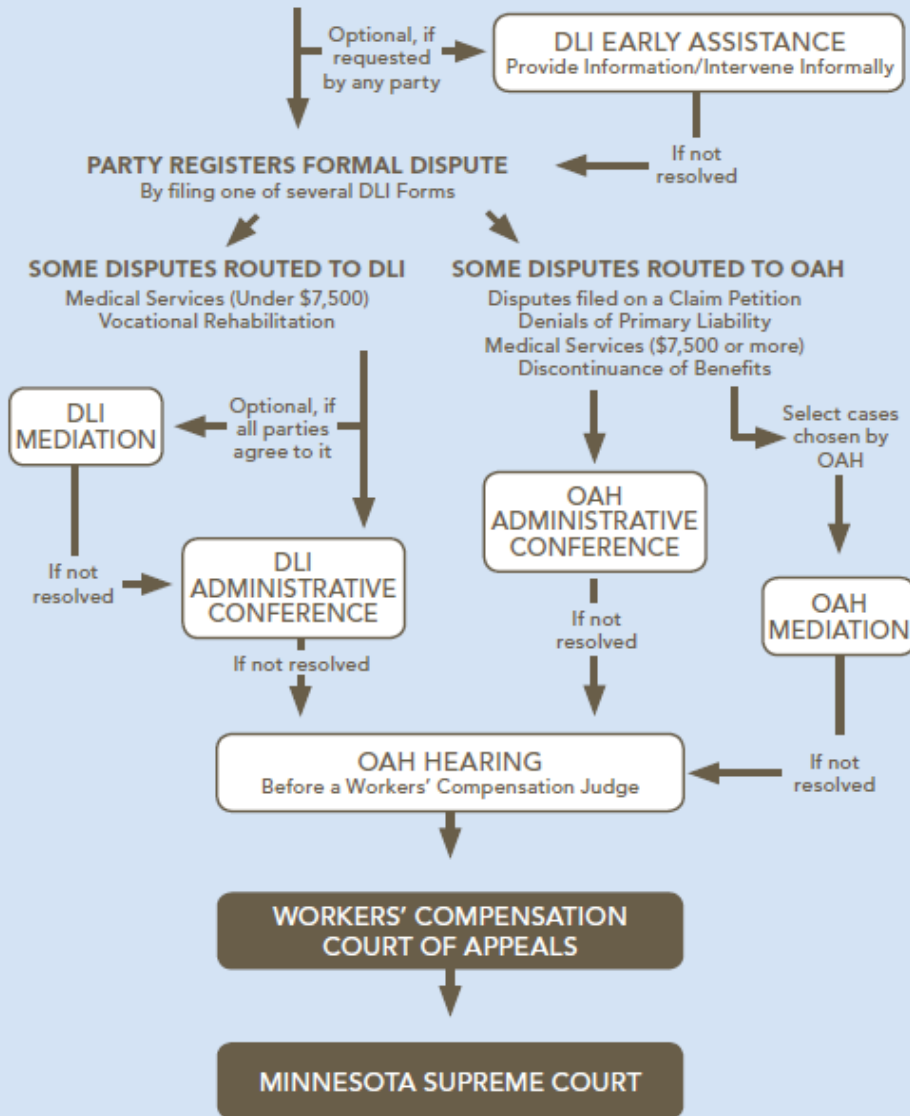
Optional, if requested by any party

DLI EARLY ASSISTANCE
Provide Information/Intervene Informally

If not resolved

PARTY REGISTERS FORMAL DISPUTE
By filing one of several DLI Forms

SOME DISPUTES ROUTED TO DLI
Medical Services (Under $7,500)
Vocational Rehabilitation

SOME DISPUTES ROUTED TO OAH
Disputes filed on a Claim Petition
Denials of Primary Liability
Medical Services ($7,500 or more)
Discontinuance of Benefits

DLI MEDIATION

Optional, if all parties agree to it

Select cases chosen by OAH

OAH ADMINISTRATIVE CONFERENCE

If not resolved

DLI ADMINISTRATIVE CONFERENCE

If not resolved

OAH MEDIATION

If not resolved

OAH HEARING
Before a Workers' Compensation Judge

If not resolved

WORKERS' COMPENSATION COURT OF APPEALS

MINNESOTA SUPREME COURT